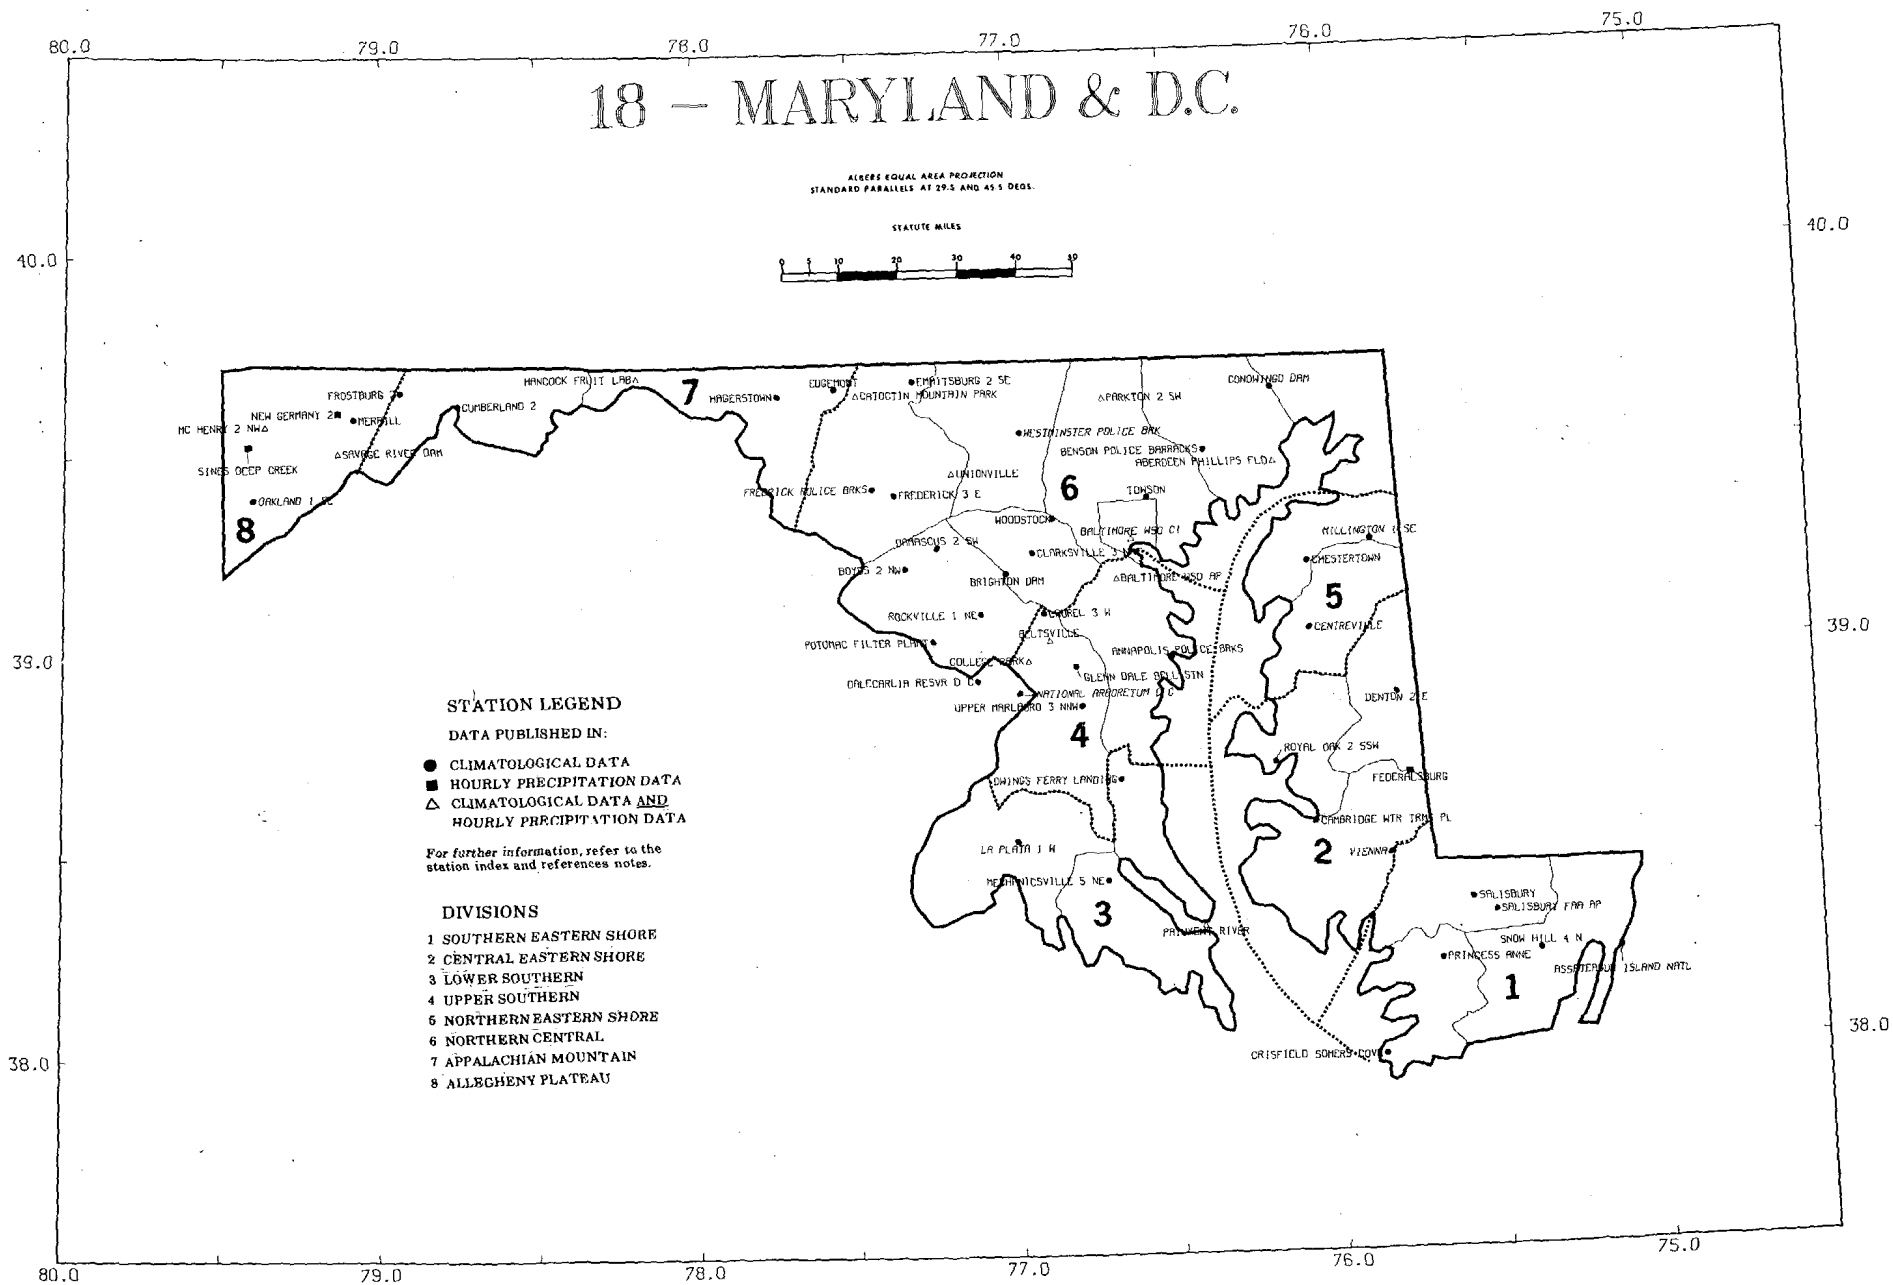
80.0 79.0 78.0 77.0 76.0 75.0

18 — MARYLAND & D.C.

ALBERS EQUAL AREA PROJECTION
STANDARD PARALLELS AT 29.5 AND 45.5 DEGS.

STATUTE MILES

0 5 10 20 30 40 50

40.0 40.0

FROSTBURG 2
NEW GERMANY 2
MERRILL
MC HENRY 2 NW
SINES DEEP CREEK
SAVAGE RIVER DAM
CUMBERLAND 2
OAKLAND 1 SE
8
HANCOCK FRUIT LAB
7
HAGERSTOWN
EDGEMONT
EMMITSBURG 2 SE
CATOCTIN MOUNTAIN PARK
PARKTON 2 SW
CONOWINGO DAM
WESTMINSTER POLICE BRK
BENSON POLICE BARRACKS
ABERDEEN PHILLIPS FLD
UNIONVILLE
FREDRICK POLICE BRKS
FREDERICK 3 E
6
TOWSON
WOODSTOCK
BALTIMORE WSO CI
DAMASCUS 2 SW
CLARKSVILLE 3 NNE
BOYDS 2 NW
BRIGHTON DAM
BALTIMORE WSO AP
MILLINGTON 1 SE
CHESTERTOWN
5
ROCKVILLE 1 NE
LAUREL 3 W
BELTSVILLE
CENTREVILLE
POTOMAC FILTER PLANT
COLLEGE PARK
ANNAPOLIS POLICE BRKS
GLENN DALE BELL STN
DALECARLIA RESVR D C
NATIONAL ARBORETUM D C
UPPER MARLBORO 3 NNW
DENTON 2 E
4
ROYAL OAK 2 SSW
OWINGS FERRY LANDING
FEDERALSBURG
CAMBRIDGE WTR TRMT PL
LA PLATA 1 W
2
VIENNA
MECHANICSVILLE 5 NE
3
SALISBURY
SALISBURY FAA AP
PATUXENT RIVER
SNOW HILL 4 N
PRINCESS ANNE
ASSATEAGUE ISLAND NATL
1
CRISFIELD SOMERS COVE

39.0 39.0
38.0 38.0

STATION LEGEND
DATA PUBLISHED IN:
● CLIMATOLOGICAL DATA
■ HOURLY PRECIPITATION DATA
△ CLIMATOLOGICAL DATA AND HOURLY PRECIPITATION DATA

For further information, refer to the station index and references notes.

DIVISIONS
1 SOUTHERN EASTERN SHORE
2 CENTRAL EASTERN SHORE
3 LOWER SOUTHERN
4 UPPER SOUTHERN
5 NORTHERN EASTERN SHORE
6 NORTHERN CENTRAL
7 APPALACHIAN MOUNTAIN
8 ALLEGHENY PLATEAU

80.0 79.0 78.0 77.0 76.0 75.0